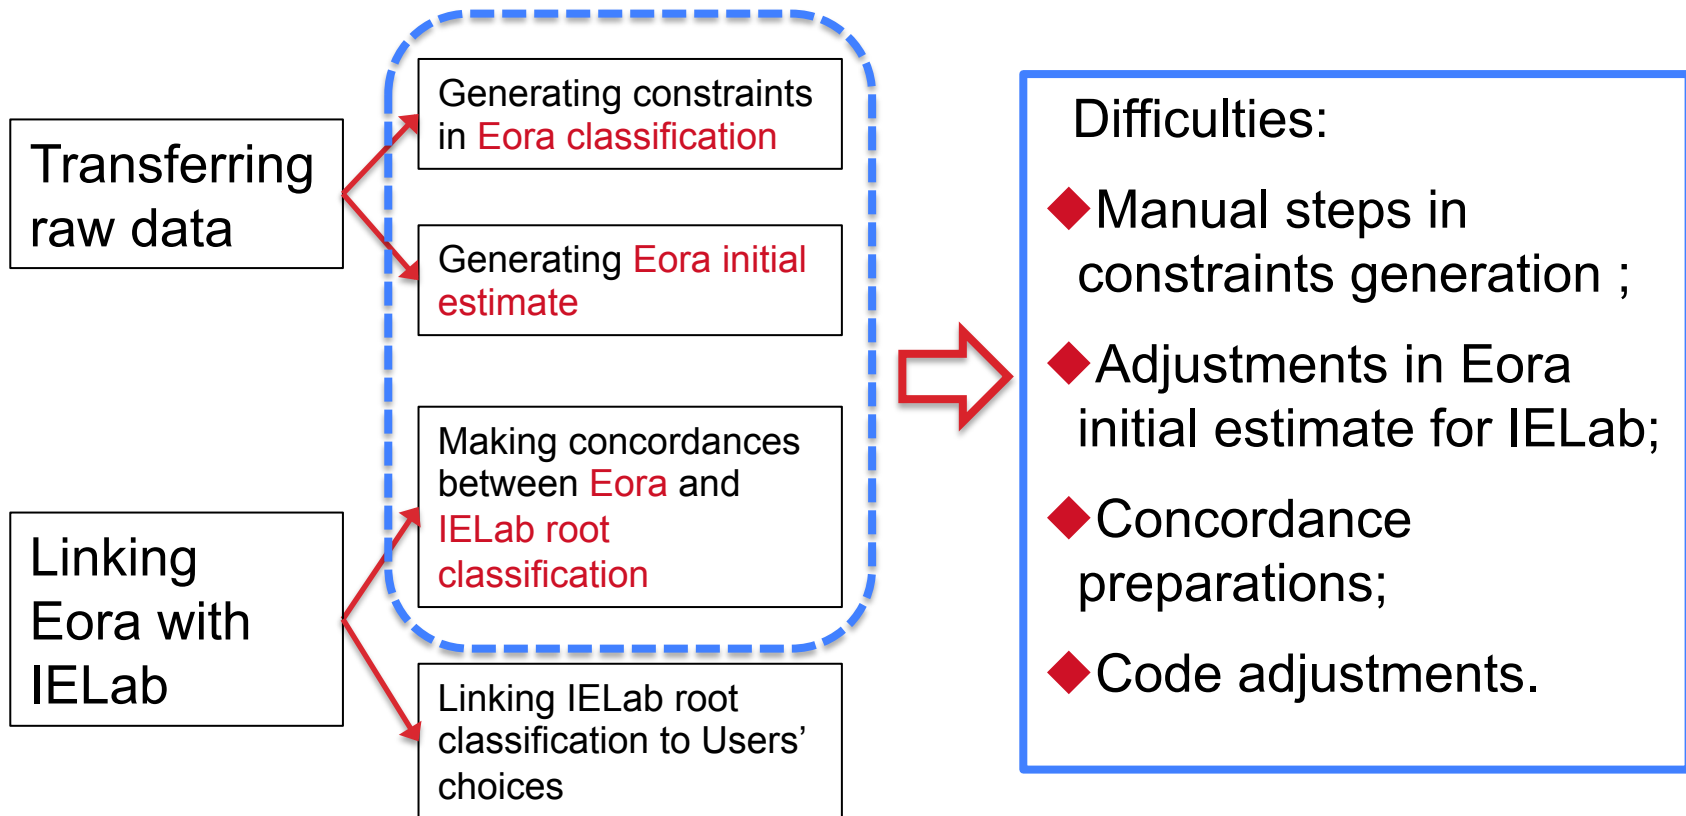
Transferring raw data

Linking Eora with IELab

Generating constraints in Eora classification

Generating Eora initial estimate

Making concordances between Eora and IELab root classification

Linking IELab root classification to Users' choices

Difficulties:

Manual steps in constraints generation ;

Adjustments in Eora initial estimate for IELab;

Concordance preparations;

Code adjustments.